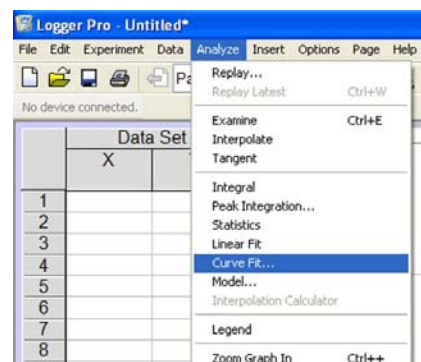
Logger Pro - Untitled*

File Edit Experiment Data Analyze Insert Options Page Help

Pa

No device connected.

| | Data Set |
|---|---|
| | X |
| 1 | |
| 2 | |
| 3 | |
| 4 | |
| 5 | |
| 6 | |
| 7 | |
| 8 | |

Replay...
Replay Latest Ctrl+W
Examine Ctrl+E
Interpolate
Tangent
Integral
Peak Integration...
Statistics
Linear Fit
Curve Fit...
Model...
Interpolation Calculator
Legend
Zoom Graph In Ctrl++